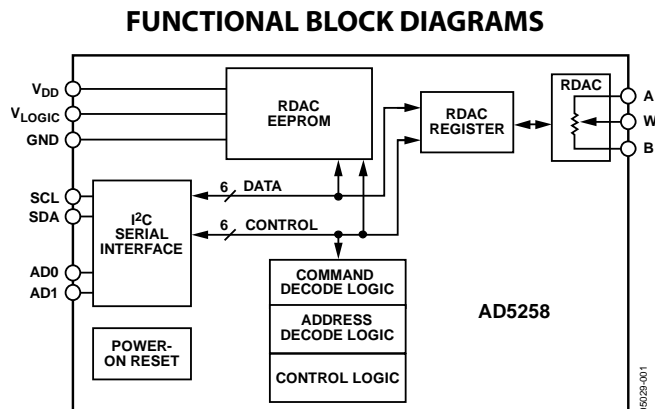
FUNCTIONAL BLOCK DIAGRAMS

$V_{DD}$
$V_{LOGIC}$
GND

RDAC EEPROM

RDAC REGISTER

RDAC

A
W
B

SCL
SDA

AD0
AD1

$I^2C$ SERIAL INTERFACE

6 DATA

6 CONTROL

COMMAND DECODE LOGIC

ADDRESS DECODE LOGIC

CONTROL LOGIC

AD5258

POWER-ON RESET

05029-001